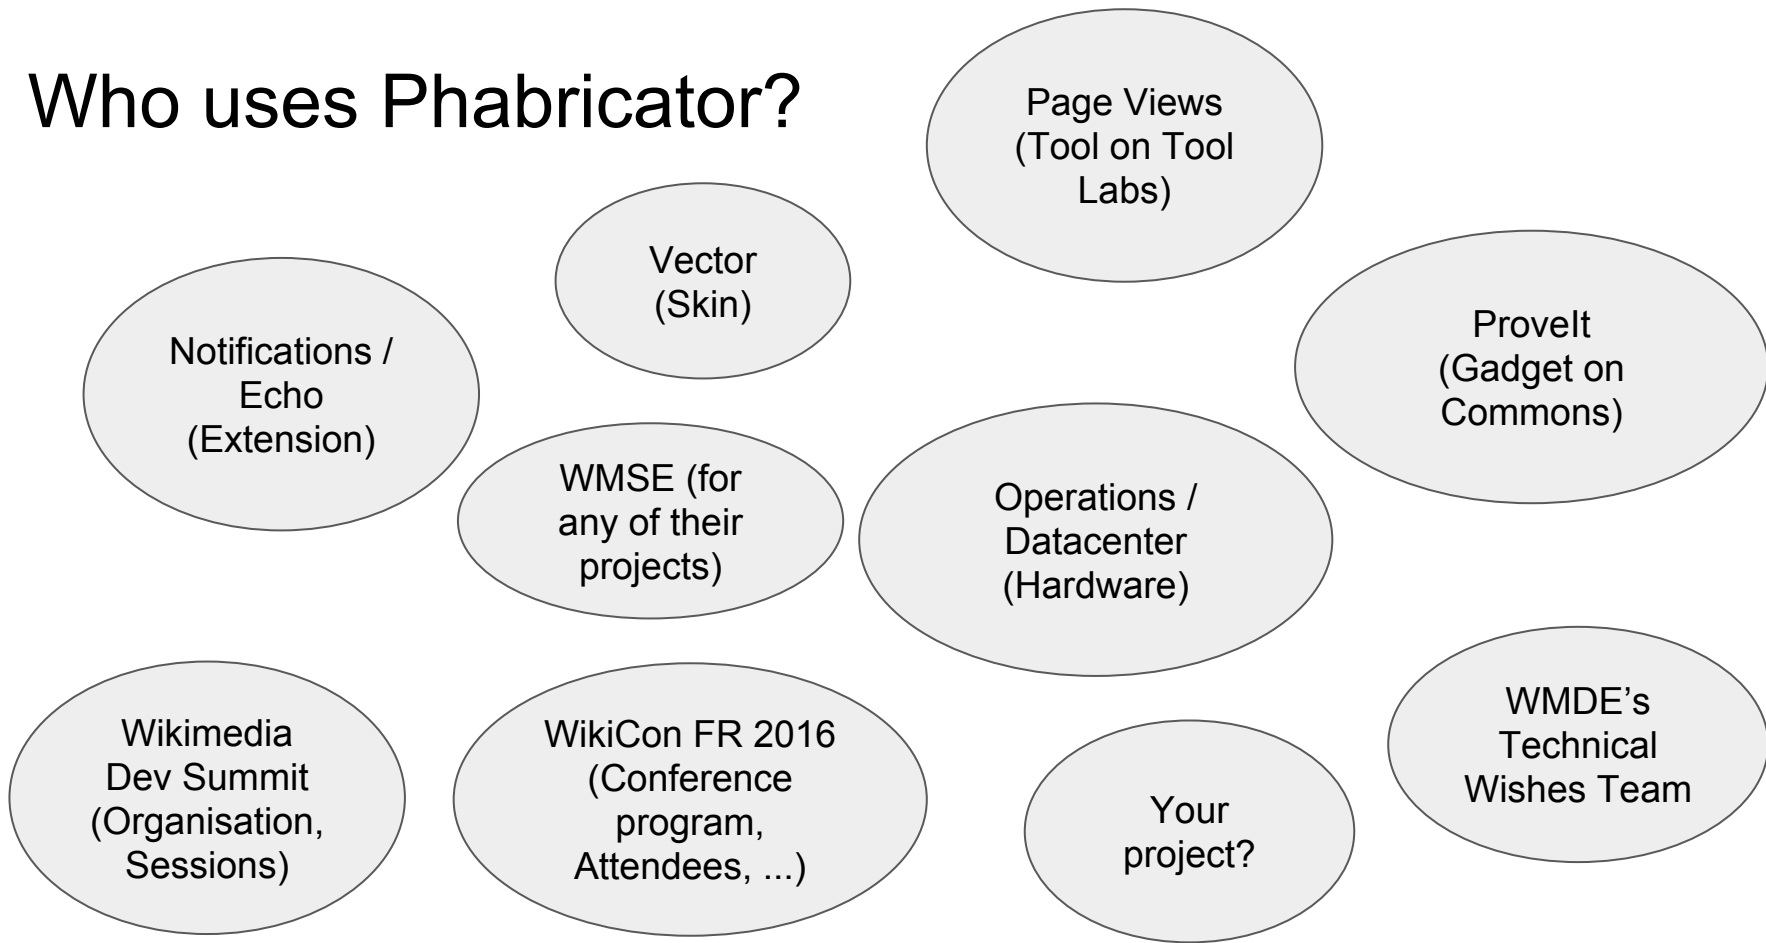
Who uses Phabricator?

Page Views (Tool on Tool Labs)

Vector (Skin)

ProveIt (Gadget on Commons)

Notifications / Echo (Extension)

WMSE (for any of their projects)

Operations / Datacenter (Hardware)

WMDE's Technical Wishes Team

Wikimedia Dev Summit (Organisation, Sessions)

WikiCon FR 2016 (Conference program, Attendees, ...)

Your project?